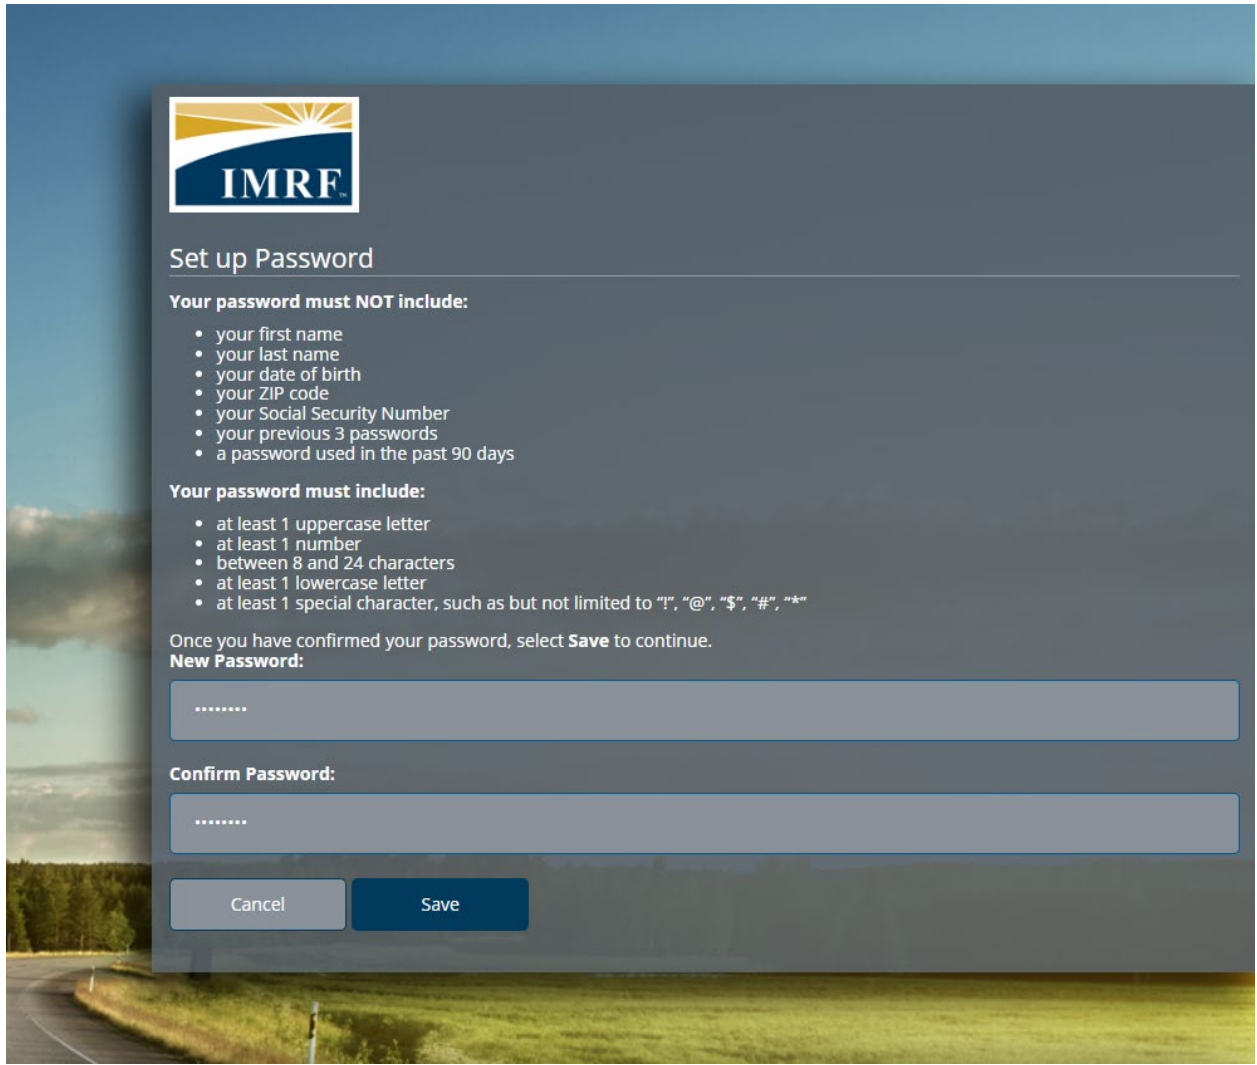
IMRF

Set up Password

**Your password must NOT include:**

- your first name
- your last name
- your date of birth
- your ZIP code
- your Social Security Number
- your previous 3 passwords
- a password used in the past 90 days

**Your password must include:**

- at least 1 uppercase letter
- at least 1 number
- between 8 and 24 characters
- at least 1 lowercase letter
- at least 1 special character, such as but not limited to "!", "@", "$", "#", "*"

Once you have confirmed your password, select **Save** to continue.
**New Password:**

••••••••

**Confirm Password:**

••••••••

Cancel Save